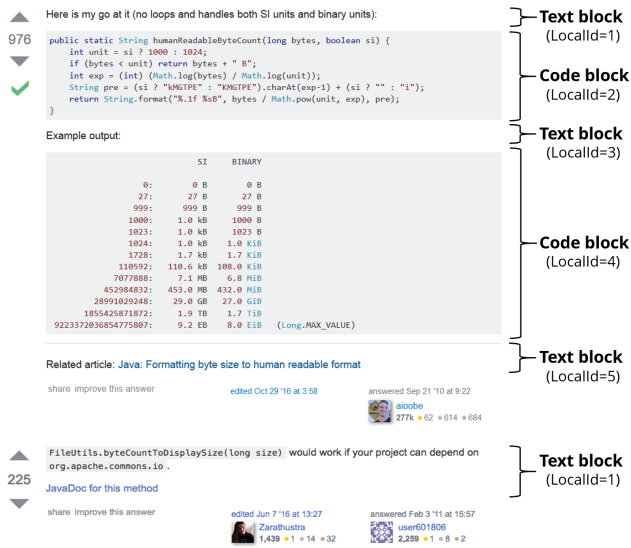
976

Here is my go at it (no loops and handles both SI units and binary units):

Text block (LocalId=1)

```
public static String humanReadableByteCount(long bytes, boolean si) {
    int unit = si ? 1000 : 1024;
    if (bytes < unit) return bytes + " B";
    int exp = (int) (Math.log(bytes) / Math.log(unit));
    String pre = (si ? "kMGTPE" : "KMGTPE").charAt(exp-1) + (si ? "" : "i");
    return String.format("%.1f %sB", bytes / Math.pow(unit, exp), pre);
}
```

Code block (LocalId=2)

Example output:

Text block (LocalId=3)

```
                          SI     BINARY

                   0:        0 B        0 B
                  27:       27 B       27 B
                 999:      999 B      999 B
                1000:     1.0 kB     1000 B
                1023:     1.0 kB     1023 B
                1024:     1.0 kB    1.0 KiB
                1728:     1.7 kB    1.7 KiB
              110592:   110.6 kB  108.0 KiB
             7077888:     7.1 MB    6.8 MiB
           452984832:   453.0 MB  432.0 MiB
         28991029248:    29.0 GB   27.0 GiB
       1855425871872:     1.9 TB    1.7 TiB
 9223372036854775807:     9.2 EB    8.0 EiB   (Long.MAX_VALUE)
```

Code block (LocalId=4)

Related article: Java: Formatting byte size to human readable format

Text block (LocalId=5)

share improve this answer

edited Oct 29 '16 at 3:58

answered Sep 21 '10 at 9:22

aioobe
277k • 62 • 614 • 684

225

FileUtils.byteCountToDisplaySize(long size) would work if your project can depend on org.apache.commons.io.

JavaDoc for this method

Text block (LocalId=1)

share improve this answer

edited Jun 7 '16 at 13:27

Zarathustra
1,439 • 1 • 14 • 32

answered Feb 3 '11 at 15:57

user601806
2,259 • 1 • 8 • 2